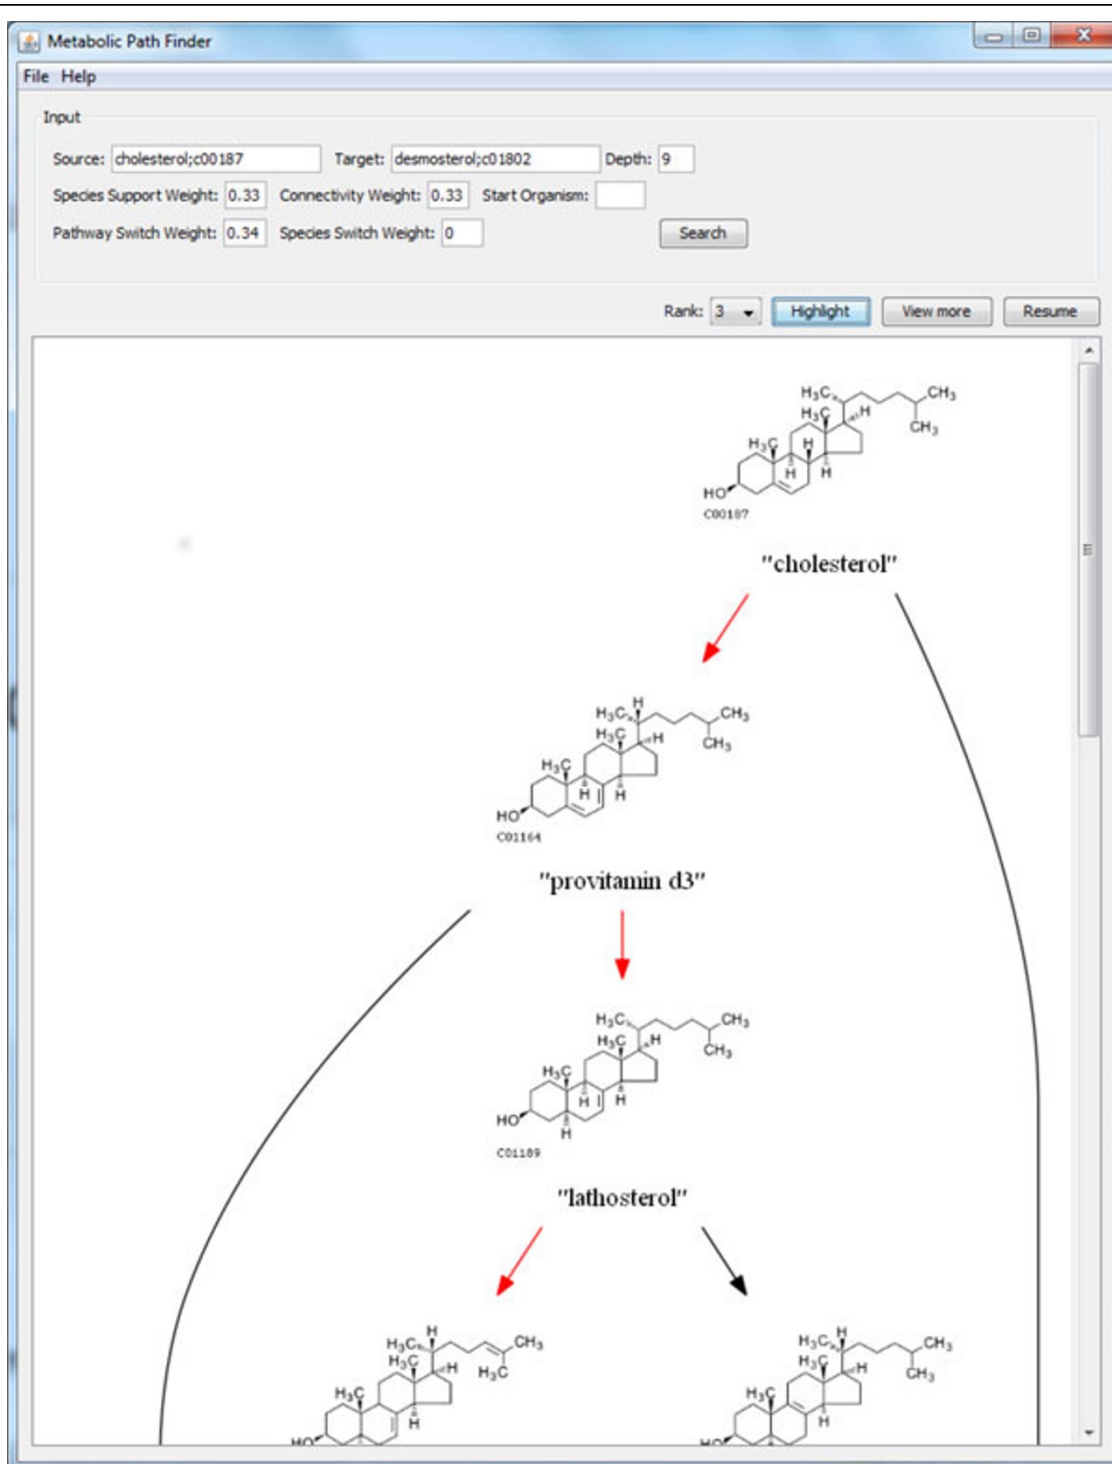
Metabolic Path Finder

File Help

Input

Source: cholesterol;c00187 Target: desmosterol;c01802 Depth: 9

Species Support Weight: 0.33 Connectivity Weight: 0.33 Start Organism:

Pathway Switch Weight: 0.34 Species Switch Weight: 0 Search

Rank: 3 Highlight View more Resume

$H_3C$ $CH_3$ $H_3C$ H $CH_3$ $H_3C$ H H H HO C00187

"cholesterol"

$H_3C$ H $CH_3$ $H_3C$ H $CH_3$ $H_3C$ H H HO C01164

"provitamin d3"

$H_3C$ $CH_3$ $H_3C$ H $CH_3$ $H_3C$ H H HO H C01189

"lathosterol"

$H_3C$ H $CH_3$ $H_3C$ H $H_3C$ $H_3C$ H HO

$H_3C$ H $CH_3$ $H_3C$ H $CH_3$ $H_3C$ H HO